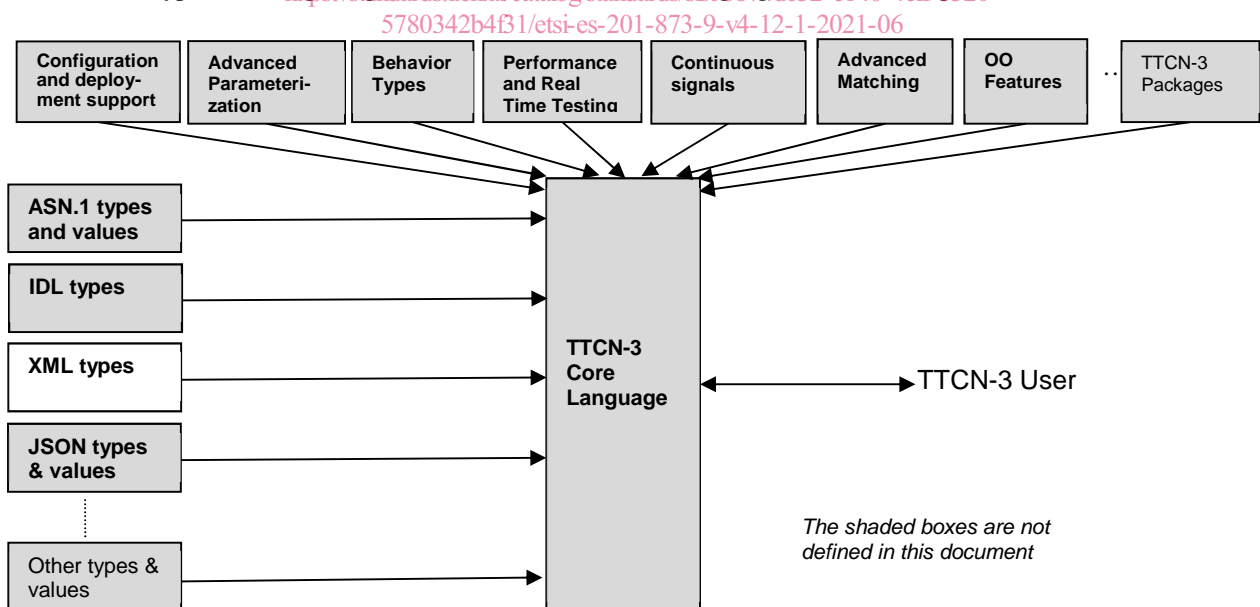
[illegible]
5780342b4f31/etsi-es-201-873-9-v4-12-1-2021-06

Configuration and deployment support

Advanced Parameterization

Behavior Types

Performance and Real Time Testing

Continuous signals

Advanced Matching

OO Features

..

TTCN-3 Packages

ASN.1 types and values

IDL types

XML types

JSON types & values

Other types & values

TTCN-3 Core Language

TTCN-3 User

The shaded boxes are not defined in this document